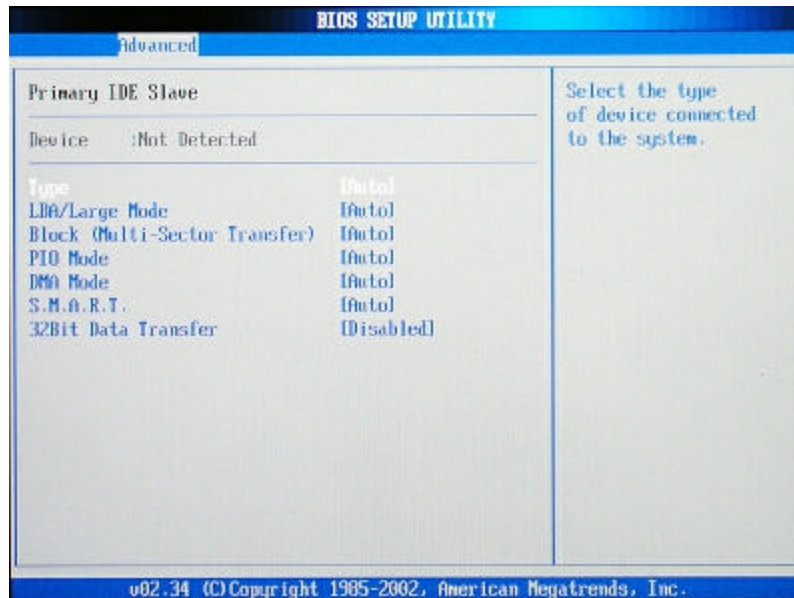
BIOS SETUP UTILITY
Advanced

Primary IDE Slave

Device :Not Detected

Type [Auto]
LBA/Large Mode [Auto]
Block (Multi-Sector Transfer) [Auto]
PIO Mode [Auto]
DMA Mode [Auto]
S.M.A.R.T. [Auto]
32Bit Data Transfer [Disabled]

Select the type of device connected to the system.

v02.34 (C)Copyright 1985-2002, American Megatrends, Inc.